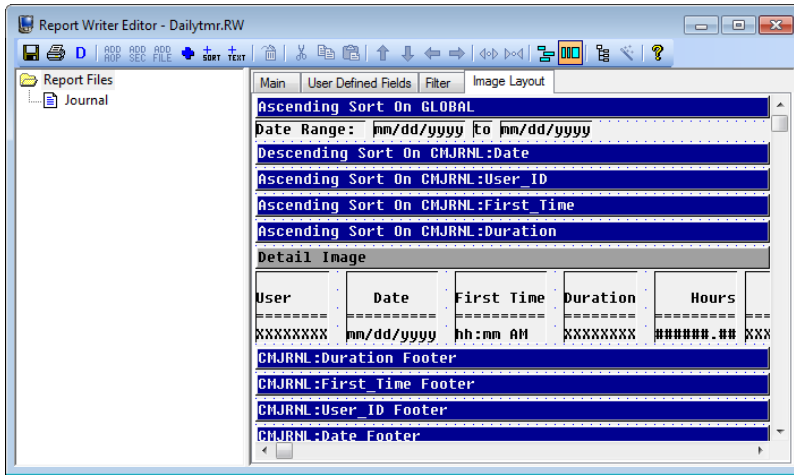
Report Writer Editor - Dailytmr.RW

D ADD AOP ADD SEC ADD FILE SORT TEXT

Report Files
Journal

Main | User Defined Fields | Filter | Image Layout

Ascending Sort On GLOBAL
Date Range: mm/dd/yyyy to mm/dd/yyyy
Descending Sort On CMJRNL:Date
Ascending Sort On CMJRNL:User_ID
Ascending Sort On CMJRNL:First_Time
Ascending Sort On CMJRNL:Duration
Detail Image

| User | Date | First Time | Duration | Hours |
|---|---|---|---|---|
| ======== | ========== | ========== | ======== | ========= |
| XXXXXXXX | mm/dd/yyyy | hh:mm AM | XXXXXXXX | ######.## |

CMJRNL:Duration Footer
CMJRNL:First_Time Footer
CMJRNL:User_ID Footer
CMJRNL:Date Footer